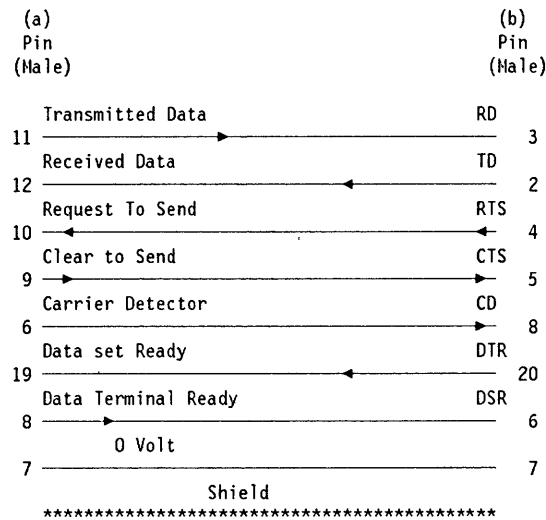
(a)
Pin
(Male)

(b)
Pin
(Male)

Transmitted Data RD
11 3

Received Data TD
12 2

Request To Send RTS
10 4

Clear to Send CTS
9 5

Carrier Detector CD
6 8

Data set Ready DTR
19 20

Data Terminal Ready DSR
8 6

0 Volt
7 7

Shield
****************************************